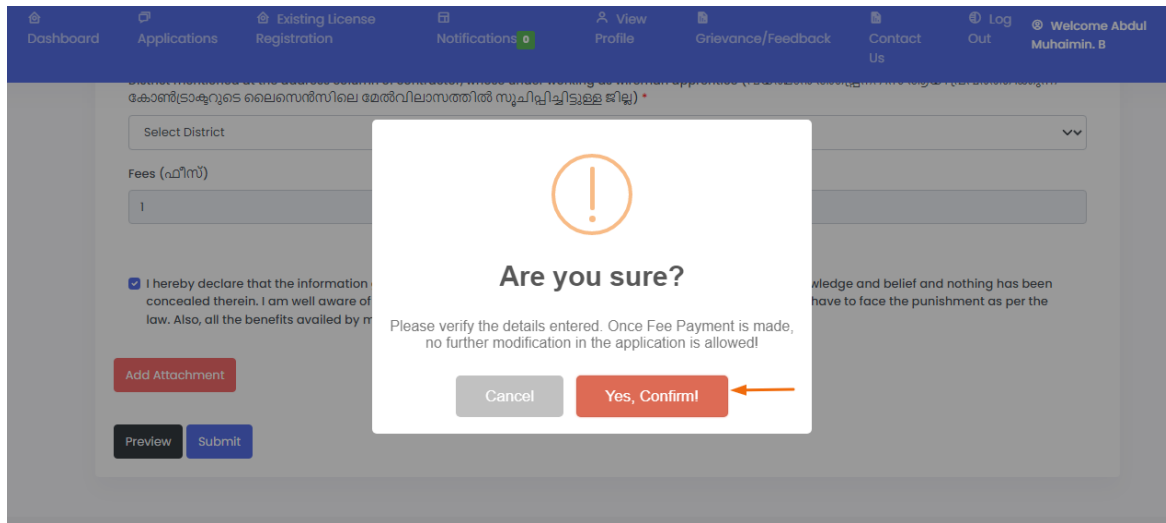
Dashboard Applications Existing License Registration Notifications 0 View Profile Grievance/Feedback Contact Us Log Out Welcome Abdul Muhaimin. B

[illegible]
കോൺട്രാക്ടറുടെ ലൈസൻസിലെ മേൽവിലാസത്തിൽ സൂചിപ്പിച്ചിട്ടുള്ള ജില്ല) *

Select District

Fees (ഫീസ്)

1

I hereby declare that the information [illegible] wledge and belief and nothing has been concealed therein. I am well aware of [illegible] have to face the punishment as per the law. Also, all the benefits availed by m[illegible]

Add Attachment

Preview Submit

Are you sure?

Please verify the details entered. Once Fee Payment is made, no further modification in the application is allowed!

Cancel Yes, Confirm!